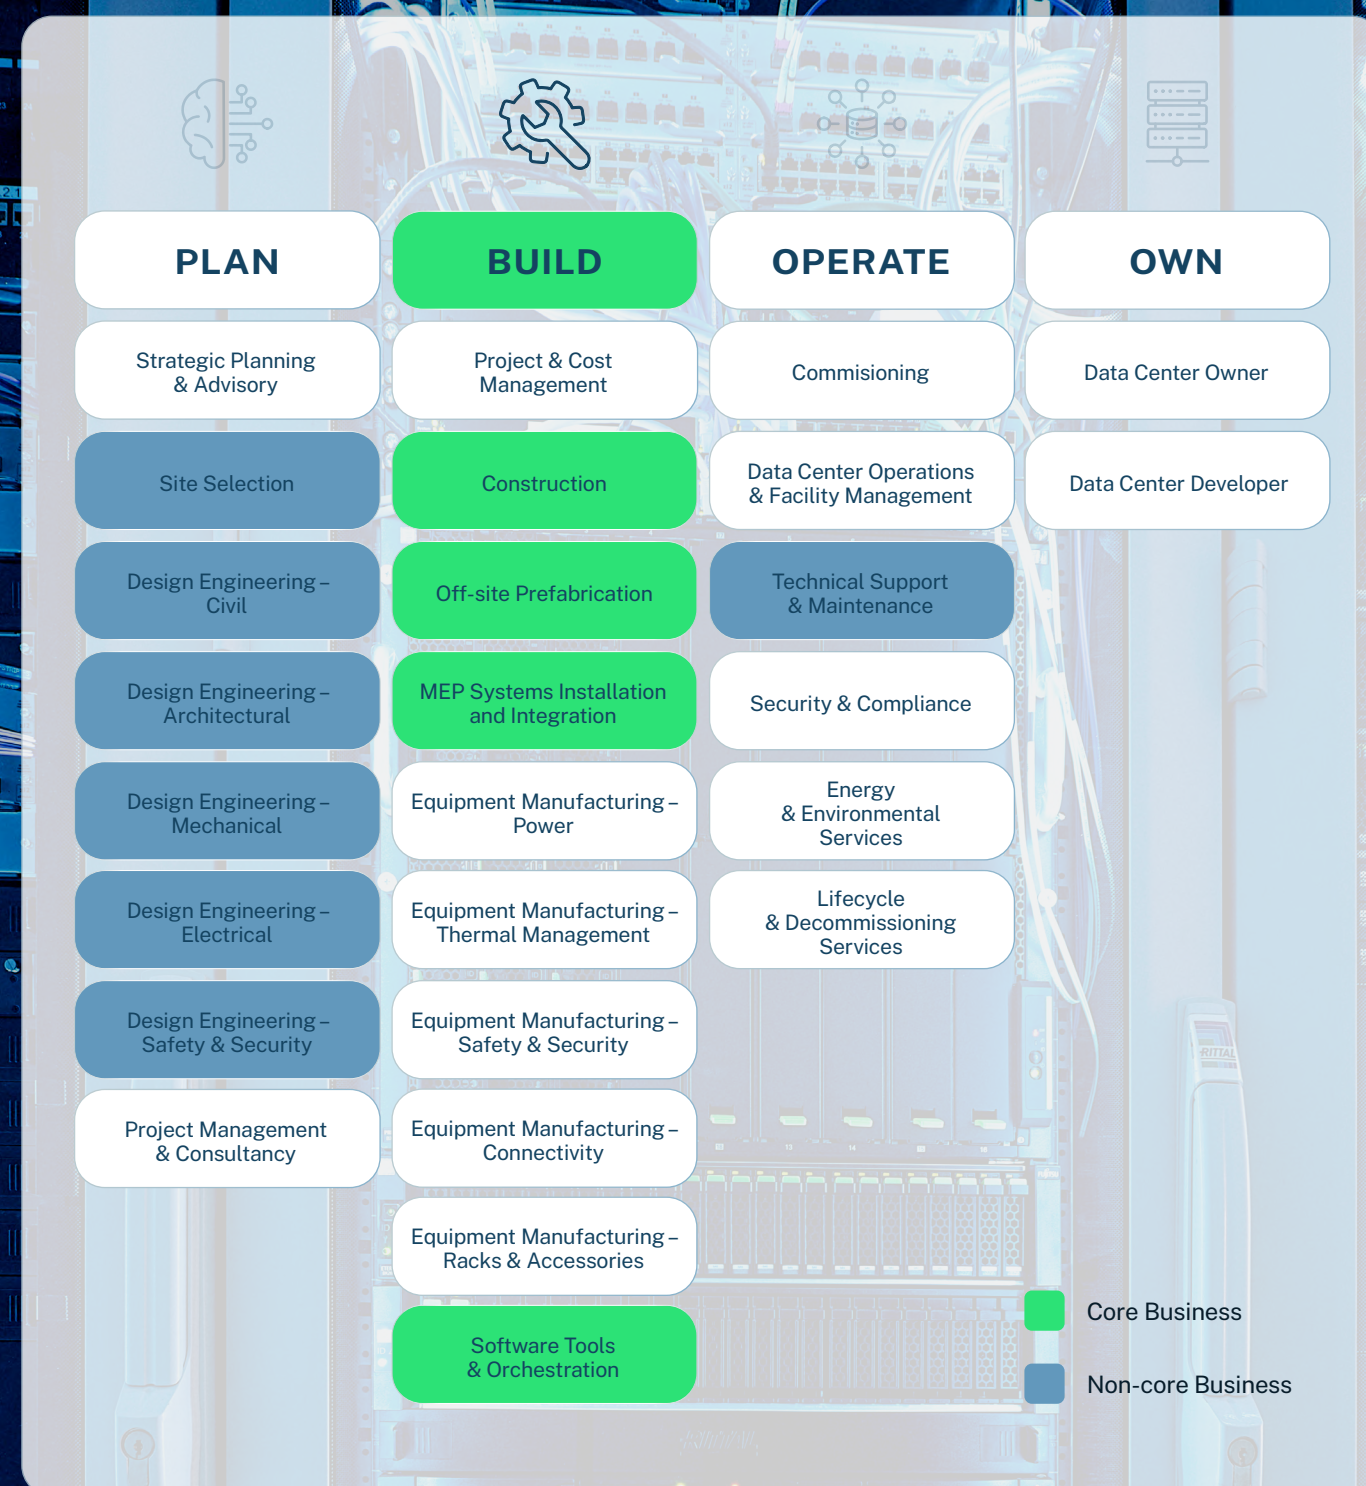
PLAN

Strategic Planning & Advisory

Site Selection

Design Engineering – Civil

Design Engineering – Architectural

Design Engineering – Mechanical

Design Engineering – Electrical

Design Engineering – Safety & Security

Project Management & Consultancy

BUILD

Project & Cost Management

Construction

Off-site Prefabrication

MEP Systems Installation and Integration

Equipment Manufacturing – Power

Equipment Manufacturing – Thermal Management

Equipment Manufacturing – Safety & Security

Equipment Manufacturing – Connectivity

Equipment Manufacturing – Racks & Accessories

Software Tools & Orchestration

OPERATE

Commisioning

Data Center Operations & Facility Management

Technical Support & Maintenance

Security & Compliance

Energy & Environmental Services

Lifecycle & Decommissioning Services

OWN

Data Center Owner

Data Center Developer

Core Business

Non-core Business